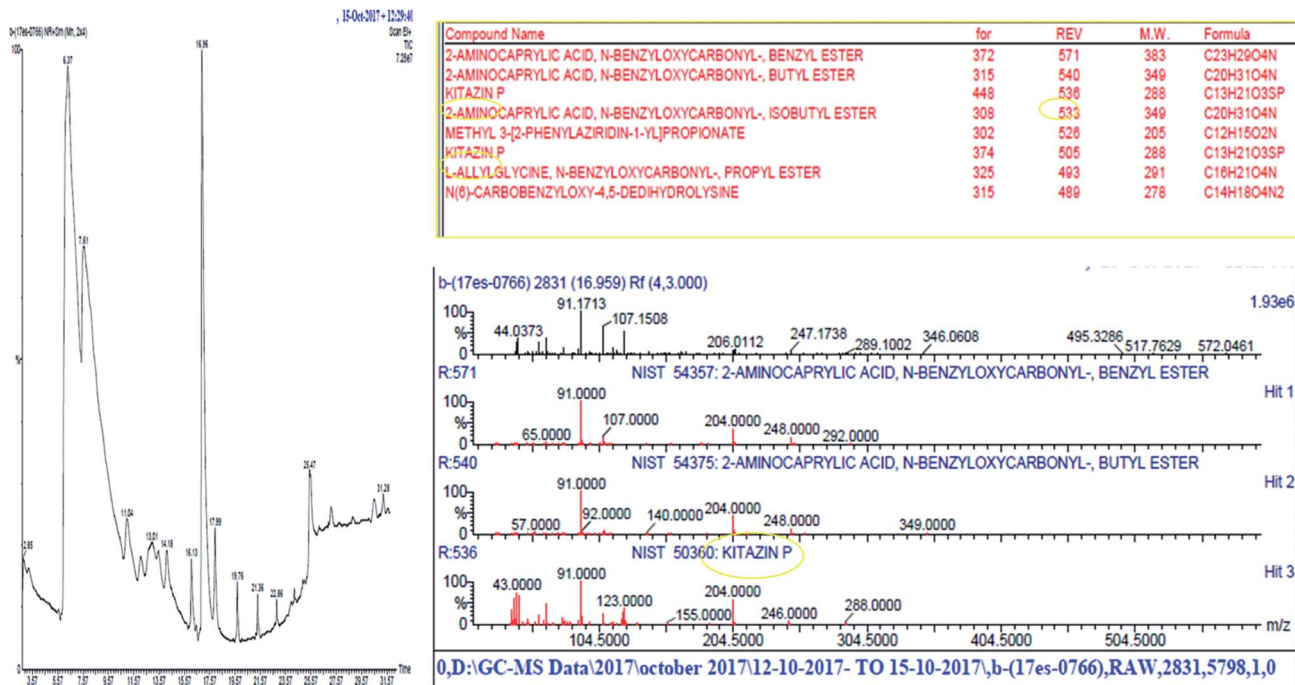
, 15-Oct-2017 + 12:29:40
b-(17es-0766) NR+Gm (Mn, 2x4)
Scan EI+
TIC
7.29e7

100
%
0

6.37
7.61
16.96
2.85
11.04
13.01
14.18
16.13
17.99
19.76
21.36
22.86
25.47
31.28

3.57 5.57 7.57 9.57 11.57 13.57 15.57 17.57 19.57 21.57 23.57 25.57 27.57 29.57 31.57 Time

| Compound Name | for | REV | M.W. | Formula |
|---|---|---|---|---|
| 2-AMINOCAPRYLIC ACID, N-BENZYLOXYCARBONYL-, BENZYL ESTER | 372 | 571 | 383 | C23H29O4N |
| 2-AMINOCAPRYLIC ACID, N-BENZYLOXYCARBONYL-, BUTYL ESTER | 315 | 540 | 349 | C20H31O4N |
| KITAZIN P | 448 | 536 | 288 | C13H21O3SP |
| 2-AMINOCAPRYLIC ACID, N-BENZYLOXYCARBONYL-, ISOBUTYL ESTER | 308 | 533 | 349 | C20H31O4N |
| METHYL 3-[2-PHENYLAZIRIDIN-1-YL]PROPIONATE | 302 | 526 | 205 | C12H15O2N |
| KITAZIN P | 374 | 505 | 288 | C13H21O3SP |
| L-ALLYLGLYCINE, N-BENZYLOXYCARBONYL-, PROPYL ESTER | 325 | 493 | 291 | C16H21O4N |
| N(6)-CARBOBENZYLOXY-4,5-DEDIHYDROLYSINE | 315 | 489 | 278 | C14H18O4N2 |

b-(17es-0766) 2831 (16.959) Rf (4,3.000)
1.93e6
100
%
0
44.0373 91.1713 107.1508 206.0112 247.1738 289.1002 346.0608 495.3286 517.7629 572.0461

R:571 NIST 54357: 2-AMINOCAPRYLIC ACID, N-BENZYLOXYCARBONYL-, BENZYL ESTER Hit 1
100
%
0
65.0000 91.0000 107.0000 204.0000 248.0000 292.0000

R:540 NIST 54375: 2-AMINOCAPRYLIC ACID, N-BENZYLOXYCARBONYL-, BUTYL ESTER Hit 2
100
%
0
57.0000 91.0000 92.0000 140.0000 204.0000 248.0000 349.0000

R:536 NIST 50360: KITAZIN P Hit 3
100
%
0
43.0000 91.0000 123.0000 155.0000 204.0000 246.0000 288.0000
104.5000 204.5000 304.5000 404.5000 504.5000 m/z

0,D:\GC-MS Data\2017\october 2017\12-10-2017- TO 15-10-2017\,b-(17es-0766),RAW,2831,5798,1,0